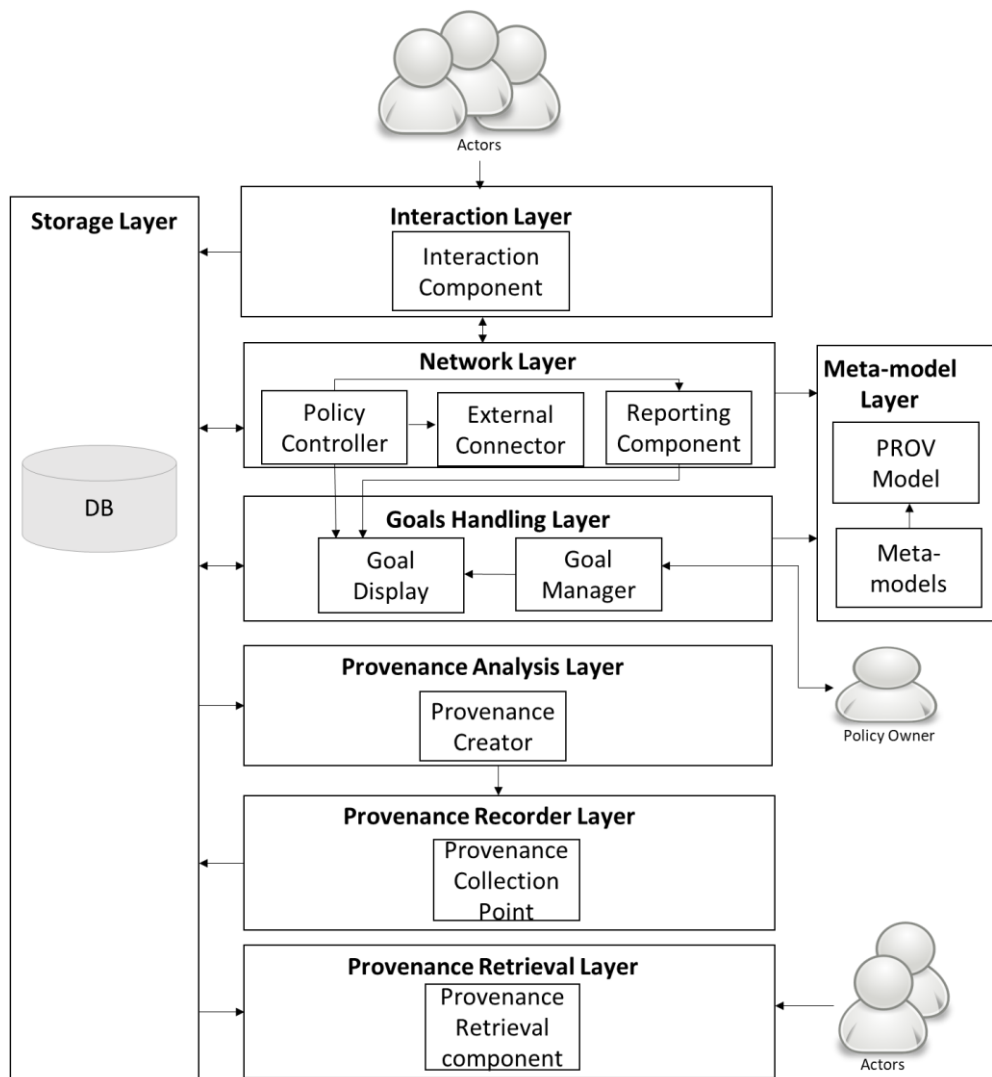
Actors

Storage Layer

DB

Interaction Layer

Interaction Component

Network Layer

Policy Controller

External Connector

Reporting Component

Meta-model Layer

PROV Model

Meta-models

Goals Handling Layer

Goal Display

Goal Manager

Provenance Analysis Layer

Provenance Creator

Policy Owner

Provenance Recorder Layer

Provenance Collection Point

Provenance Retrieval Layer

Provenance Retrieval component

Actors